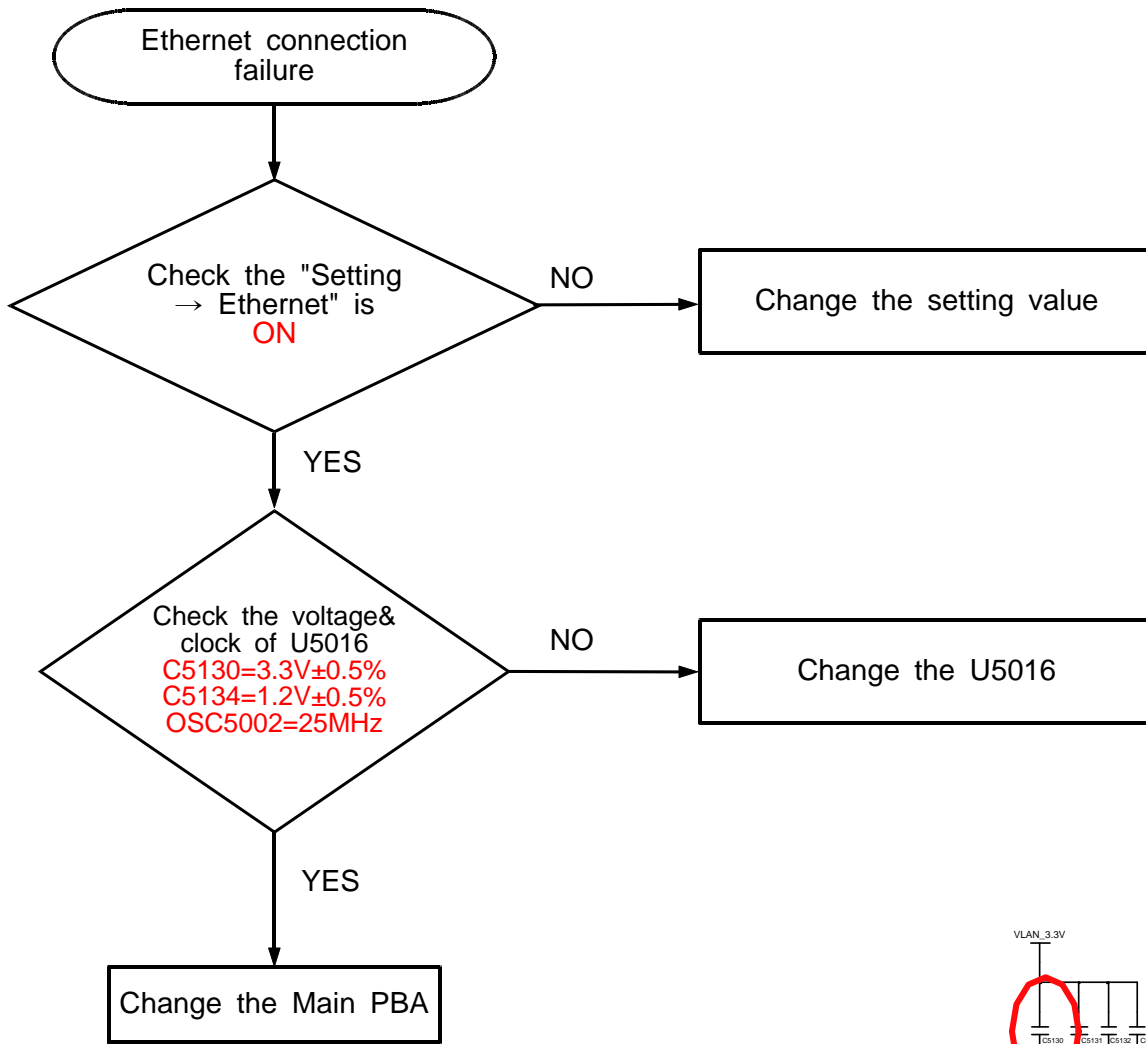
Ethernet connection failure

Check the "Setting → Ethernet" is ON

NO

Change the setting value

YES

Check the voltage& clock of U5016
C5130=3.3V±0.5%
C5134=1.2V±0.5%
OSC5002=25MHz

NO

Change the U5016

YES

Change the Main PBA

VLAN_3.3V

C5130 C5131 C5132 C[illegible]